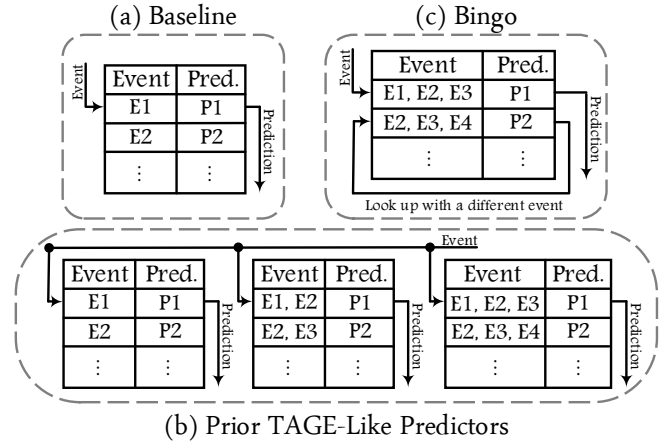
(a) Baseline

Event

| Event | Pred. |
|---|---|
| E1 | P1 |
| E2 | P2 |
| ⋮ | ⋮ |

Prediction

(c) Bingo

Event

| Event | Pred. |
|---|---|
| E1, E2, E3 | P1 |
| E2, E3, E4 | P2 |
| ⋮ | ⋮ |

Prediction

Look up with a different event

Event

| Event | Pred. |
|---|---|
| E1 | P1 |
| E2 | P2 |
| ⋮ | ⋮ |

Prediction

| Event | Pred. |
|---|---|
| E1, E2 | P1 |
| E2, E3 | P2 |
| ⋮ | ⋮ |

Prediction

| Event | Pred. |
|---|---|
| E1, E2, E3 | P1 |
| E2, E3, E4 | P2 |
| ⋮ | ⋮ |

Prediction

(b) Prior TAGE-Like Predictors